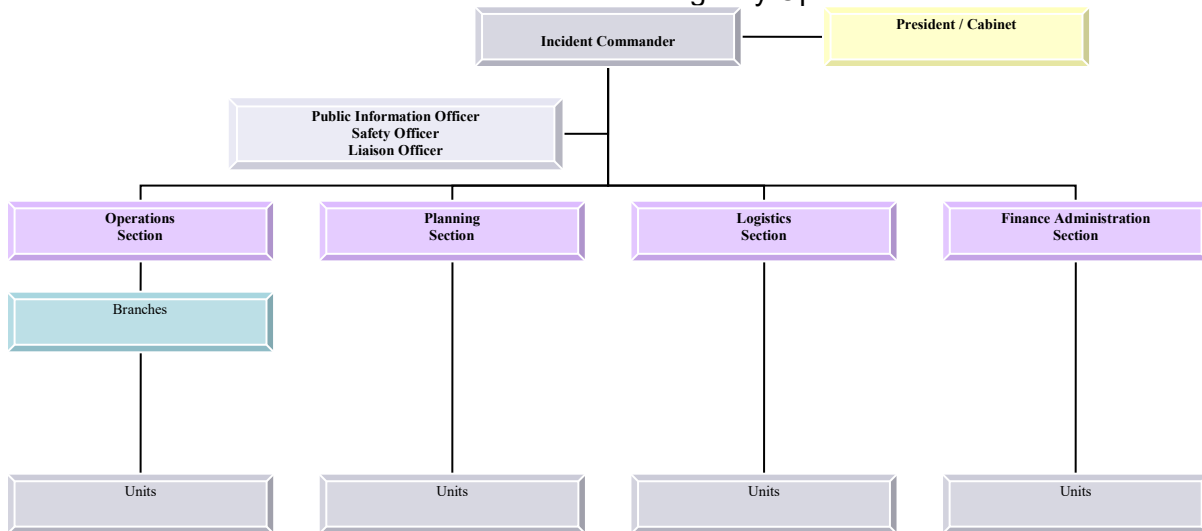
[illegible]

Incident Commander

President / Cabinet

Public Information Officer
Safety Officer
Liaison Officer

Operations Section

Planning Section

Logistics Section

Finance Administration Section

Branches

Units

Units

Units

Units